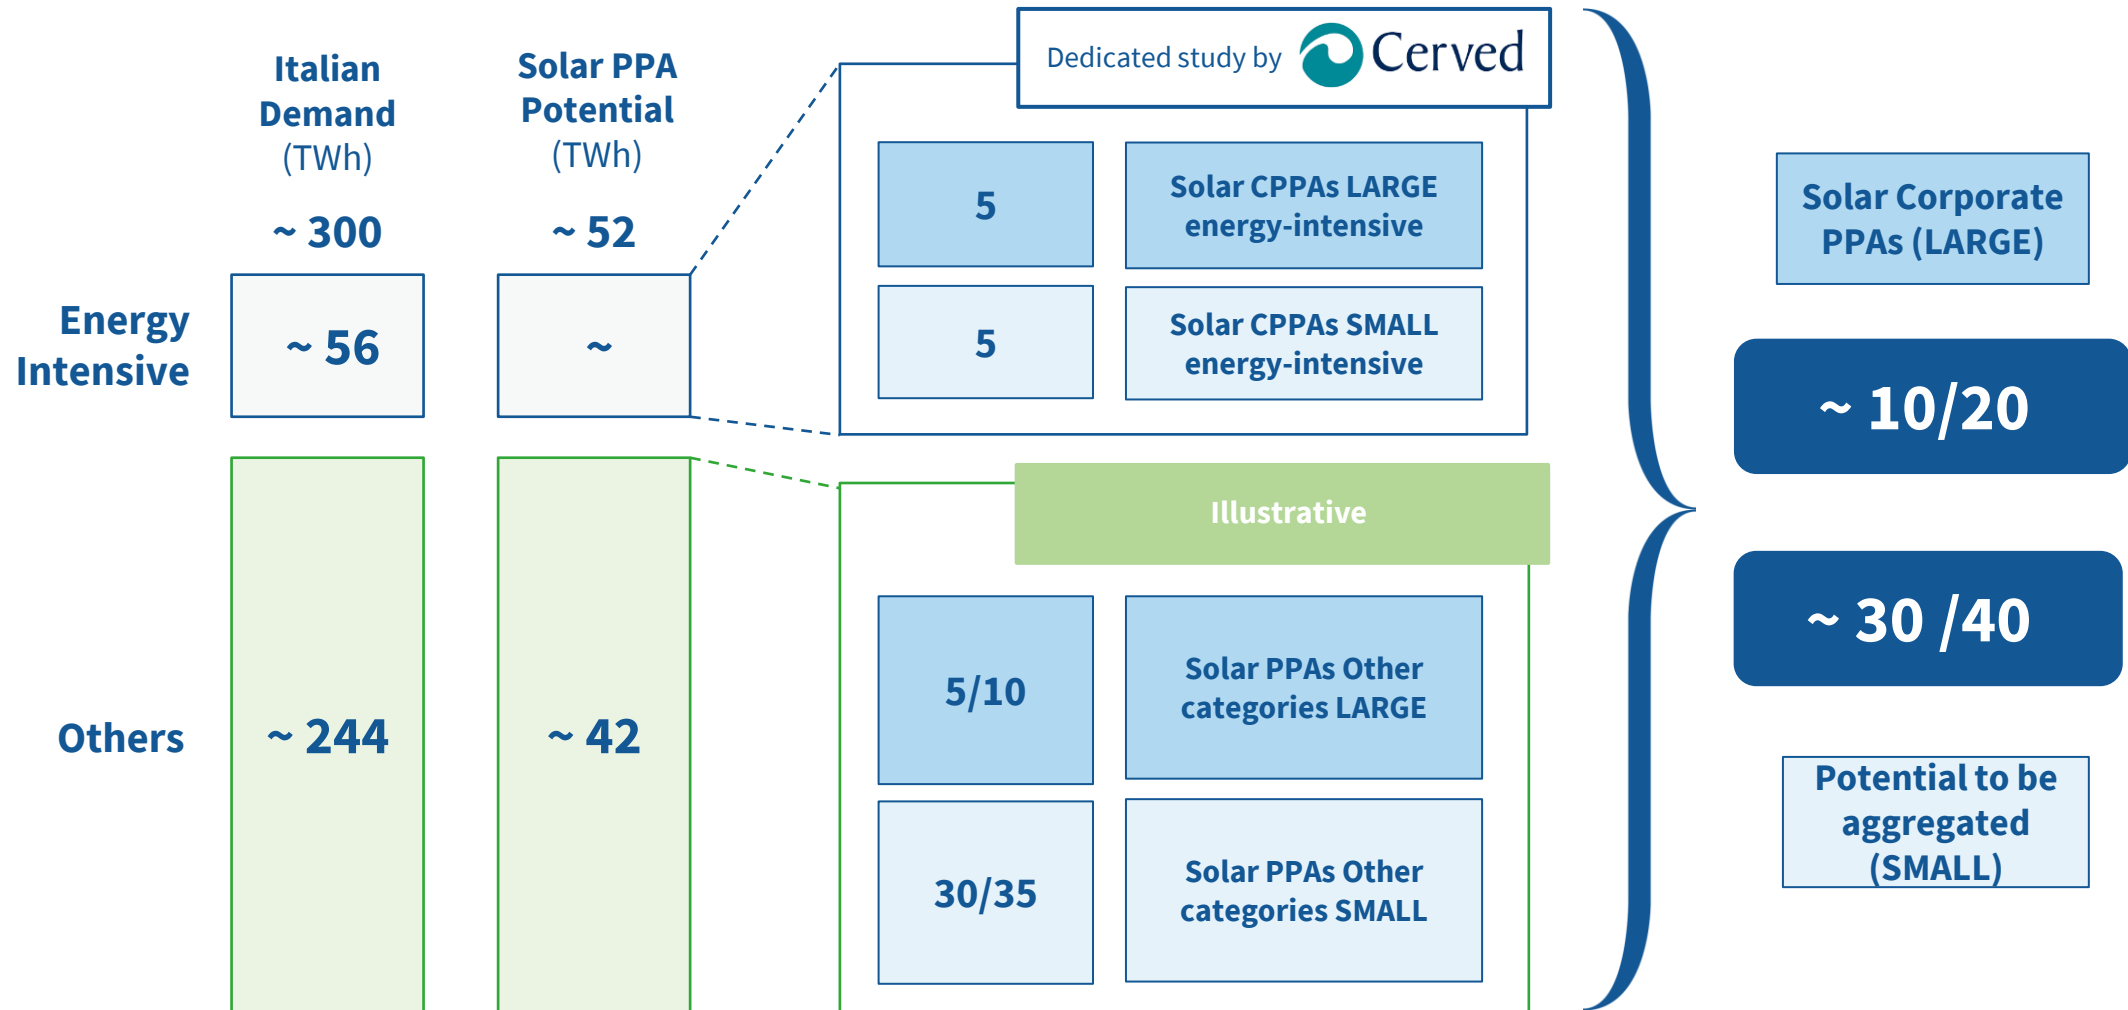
Italian Demand (TWh)

Solar PPA Potential (TWh)

~ 300

~ 52

Dedicated study by Cerved

Energy Intensive

~ 56

~

5

Solar CPPAs LARGE energy-intensive

5

Solar CPPAs SMALL energy-intensive

Illustrative

Others

~ 244

~ 42

5/10

Solar PPAs Other categories LARGE

30/35

Solar PPAs Other categories SMALL

Solar Corporate PPAs (LARGE)

~ 10/20

~ 30 /40

Potential to be aggregated (SMALL)